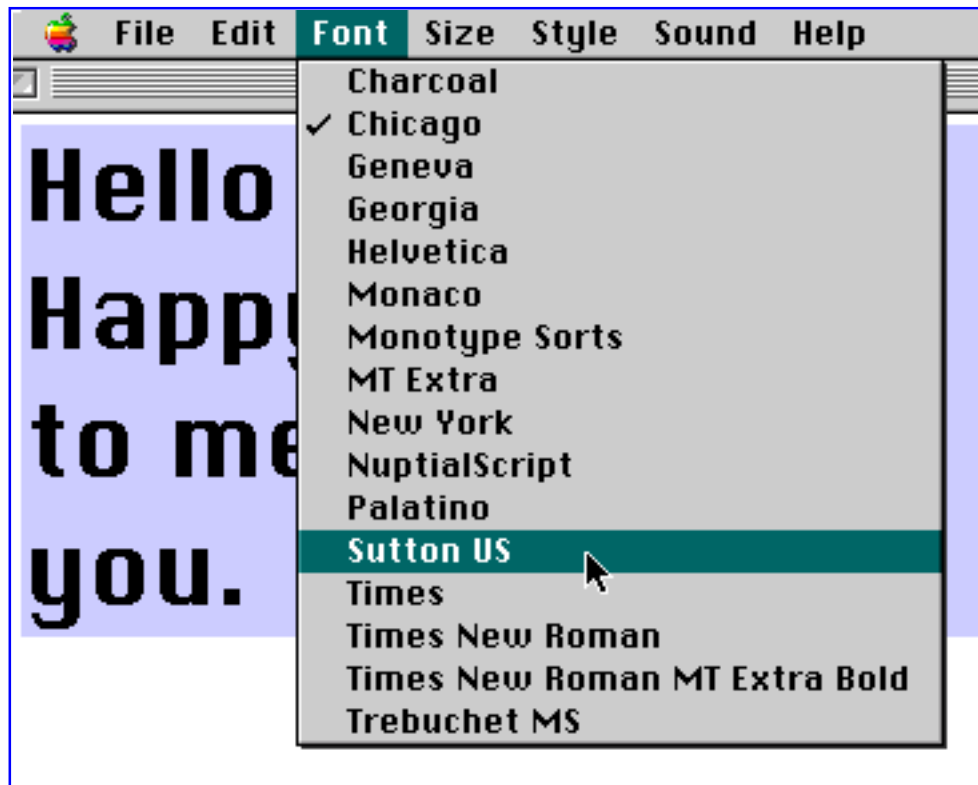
File Edit Font Size Style Sound Help

Charcoal
✓ Chicago
Geneva
Georgia
Helvetica
Monaco
Monotype Sorts
MT Extra
New York
NuptialScript
Palatino
Sutton US
Times
Times New Roman
Times New Roman MT Extra Bold
Trebuchet MS

Hello
Happy
to me
you.